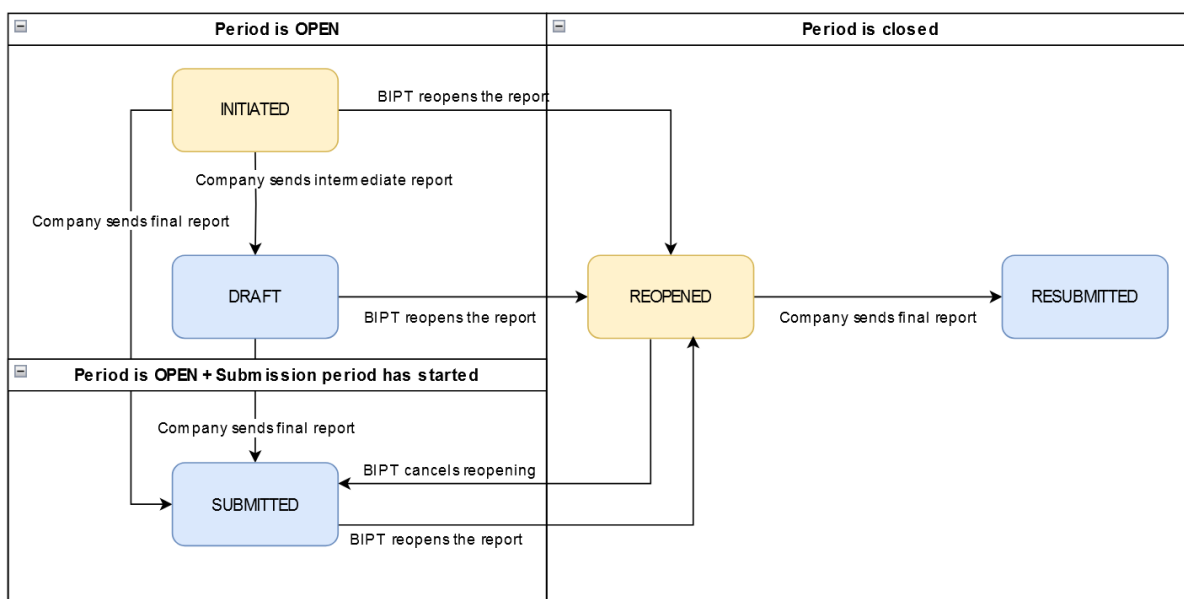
Period is OPEN

Period is closed

INITIATED

BIPT reopens the report

Company sends intermediate report

Company sends final report

DRAFT

BIPT reopens the report

REOPENED

Company sends final report

RESUBMITTED

Period is OPEN + Submission period has started

Company sends final report

BIPT cancels reopening

SUBMITTED

BIPT reopens the report